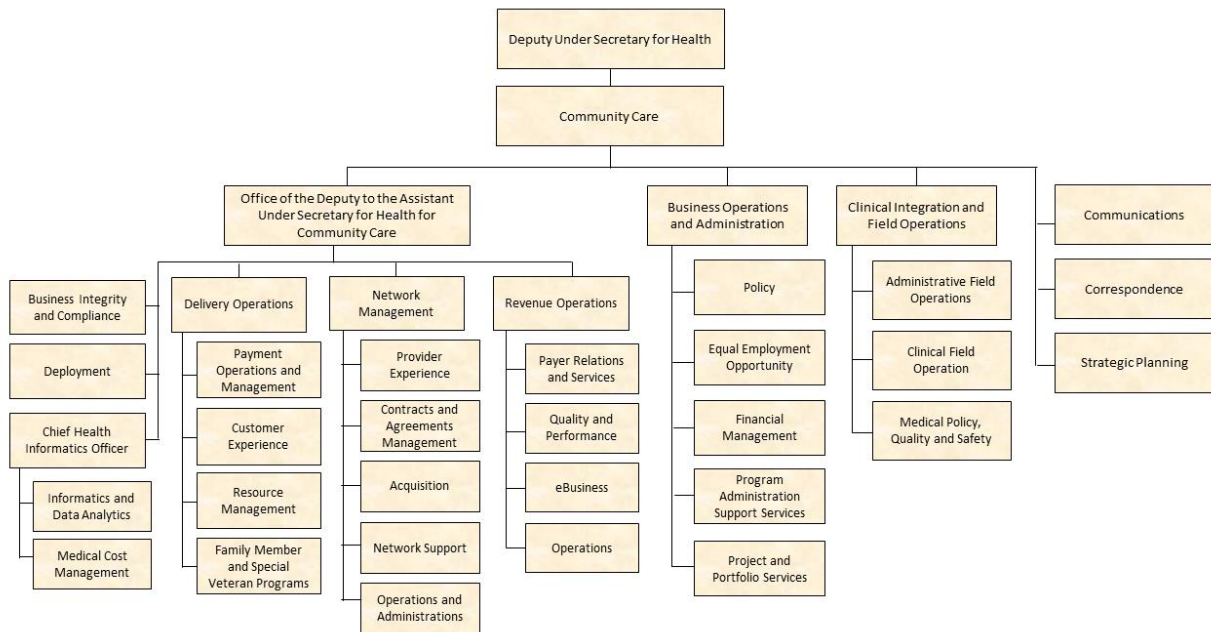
Deputy Under Secretary for Health

Community Care

Office of the Deputy to the Assistant Under Secretary for Health for Community Care

Business Integrity and Compliance

Deployment

Chief Health Informatics Officer

Informatics and Data Analytics

Medical Cost Management

Delivery Operations

Payment Operations and Management

Customer Experience

Resource Management

Family Member and Special Veteran Programs

Network Management

Provider Experience

Contracts and Agreements Management

Acquisition

Network Support

Operations and Administrations

Revenue Operations

Payer Relations and Services

Quality and Performance

eBusiness

Operations

Business Operations and Administration

Policy

Equal Employment Opportunity

Financial Management

Program Administration Support Services

Project and Portfolio Services

Clinical Integration and Field Operations

Administrative Field Operations

Clinical Field Operation

Medical Policy, Quality and Safety

Communications

Correspondence

Strategic Planning